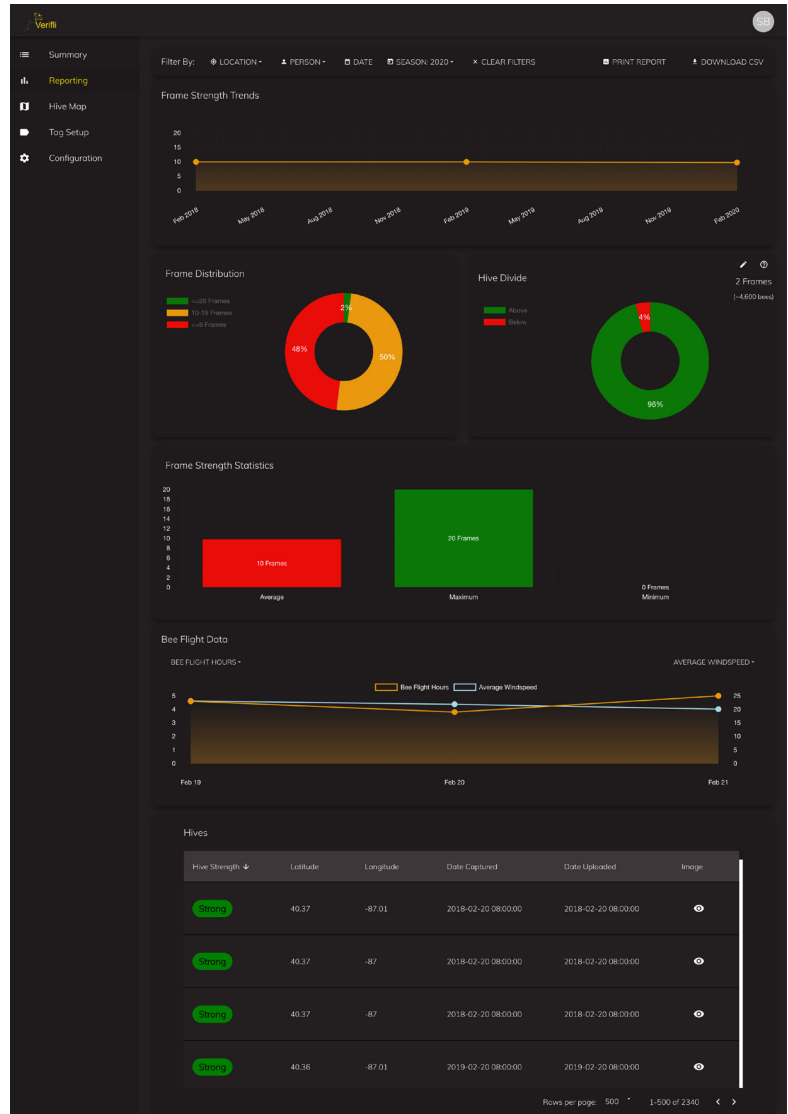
Verifli

SB

Summary
Reporting
Hive Map
Tag Setup
Configuration

Filter By: LOCATION PERSON DATE SEASON: 2020 CLEAR FILTERS PRINT REPORT DOWNLOAD CSV

Frame Strength Trends

20
15
10
5
0

Feb 2018 May 2018 Aug 2018 Nov 2018 Feb 2019 May 2019 Aug 2019 Nov 2019 Feb 2020

Frame Distribution

>=20 Frames
10-19 Frames
<=9 Frames

2%
48%
50%

Hive Divide

2 Frames
(~4,600 bees)

Above
Below

4%
96%

Frame Strength Statistics

20
18
16
14
12
10
8
6
4
2
0

10 Frames
20 Frames
0 Frames

Average
Maximum
Minimum

Bee Flight Data

BEE FLIGHT HOURS
AVERAGE WINDSPEED

Bee Flight Hours
Average Windspeed

5
4
3
2
1
0

25
20
15
10
5
0

Feb 19
Feb 20
Feb 21

Hives

| Hive Strength | Latitude | Longitude | Date Captured | Date Uploaded | Image |
|---|---|---|---|---|---|
| Strong | 40.37 | -87.01 | 2018-02-20 08:00:00 | 2018-02-20 08:00:00 | |
| Strong | 40.37 | -87 | 2018-02-20 08:00:00 | 2018-02-20 08:00:00 | |
| Strong | 40.37 | -87 | 2018-02-20 08:00:00 | 2018-02-20 08:00:00 | |
| Strong | 40.36 | -87.01 | 2019-02-20 08:00:00 | 2019-02-20 08:00:00 | |

Rows per page: 500 1-500 of 2340